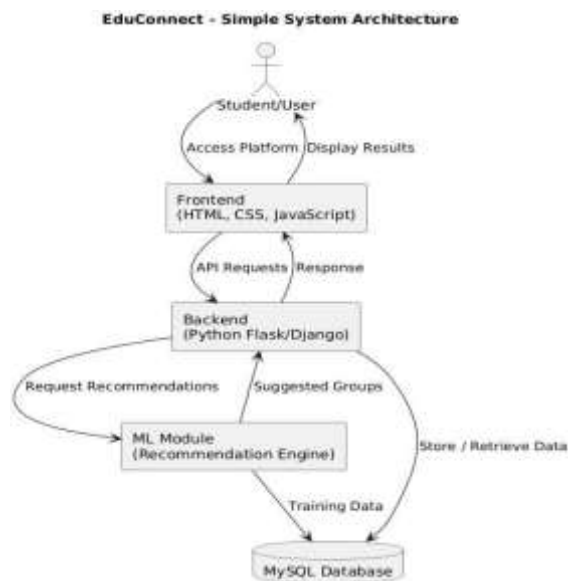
EduConnect - Simple System Architecture

Student/User

Access Platform

Display Results

Frontend
(HTML, CSS, JavaScript)

API Requests

Response

Backend
(Python Flask/Django)

Request Recommendations

Suggested Groups

ML Module
(Recommendation Engine)

Store / Retrieve Data

Training Data

MySQL Database